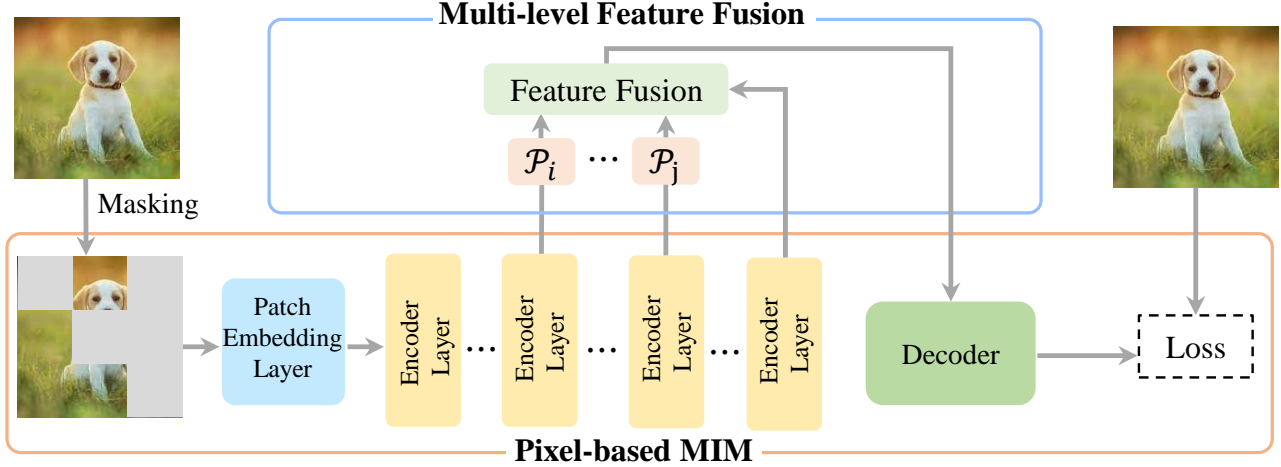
Multi-level Feature Fusion

Feature Fusion

$\mathcal{P}_i$ ··· $\mathcal{P}_j$

Masking

Patch Embedding Layer

Encoder Layer ··· Encoder Layer ··· Encoder Layer ··· Encoder Layer

Decoder

Loss

Pixel-based MIM